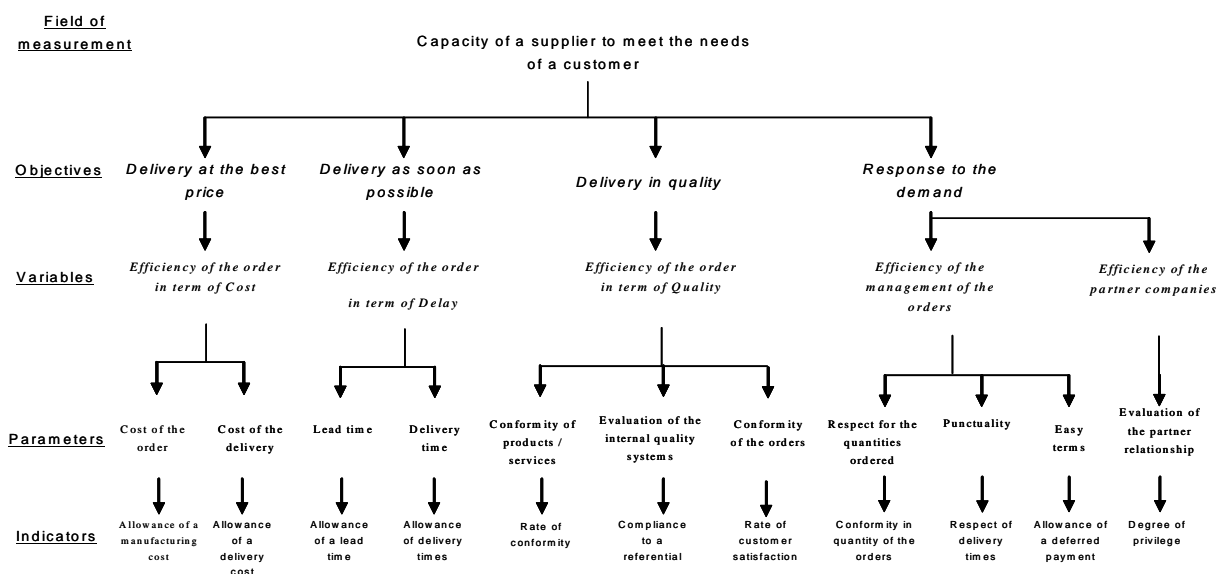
Field of measurement

Capacity of a supplier to meet the needs of a customer

Objectives

Delivery at the best price

Delivery as soon as possible

Delivery in quality

Response to the demand

Variables

Efficiency of the order in term of Cost

Efficiency of the order in term of Delay

Efficiency of the order in term of Quality

Efficiency of the management of the orders

Efficiency of the partner companies

Parameters

Cost of the order

Cost of the delivery

Lead time

Delivery time

Conformity of products / services

Evaluation of the internal quality systems

Conformity of the orders

Respect for the quantities ordered

Punctuality

Easy terms

Evaluation of the partner relationship

Indicators

Allowance of a manufacturing cost

Allowance of a delivery cost

Allowance of a lead time

Allowance of delivery times

Rate of conformity

Compliance to a referential

Rate of customer satisfaction

Conformity in quantity of the orders

Respect of delivery times

Allowance of a deferred payment

Degree of privilege